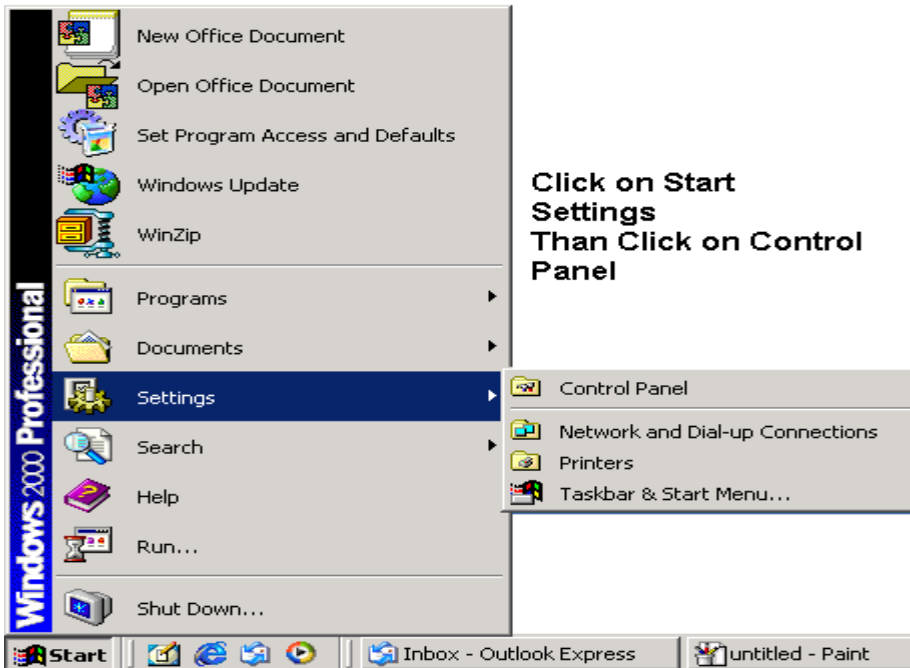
Windows 2000 Professional

New Office Document
Open Office Document
Set Program Access and Defaults
Windows Update
WinZip
Programs
Documents
Settings
Search
Help
Run...
Shut Down...

Control Panel
Network and Dial-up Connections
Printers
Taskbar & Start Menu...

Click on Start
Settings
Than Click on Control Panel

Start
Inbox - Outlook Express
untitled - Paint